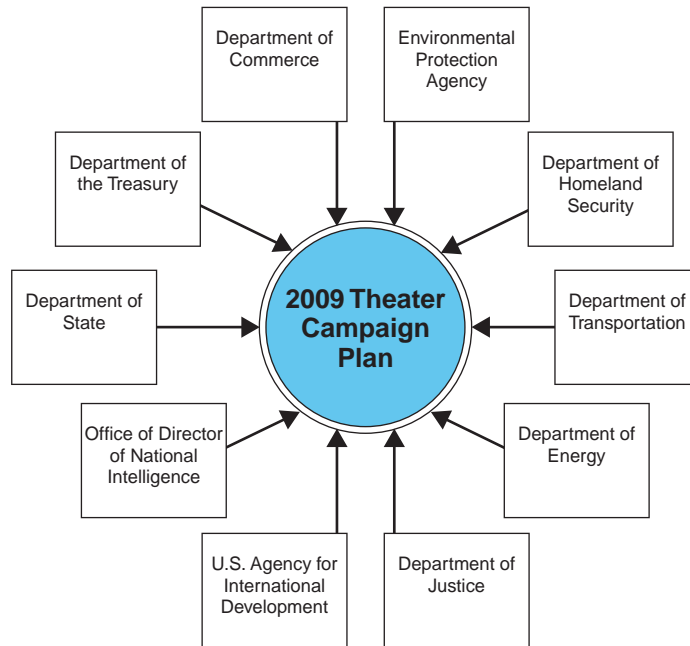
Department of Commerce

Environmental Protection Agency

Department of the Treasury

Department of Homeland Security

Department of State

2009 Theater Campaign Plan

Department of Transportation

Office of Director of National Intelligence

Department of Energy

U.S. Agency for International Development

Department of Justice